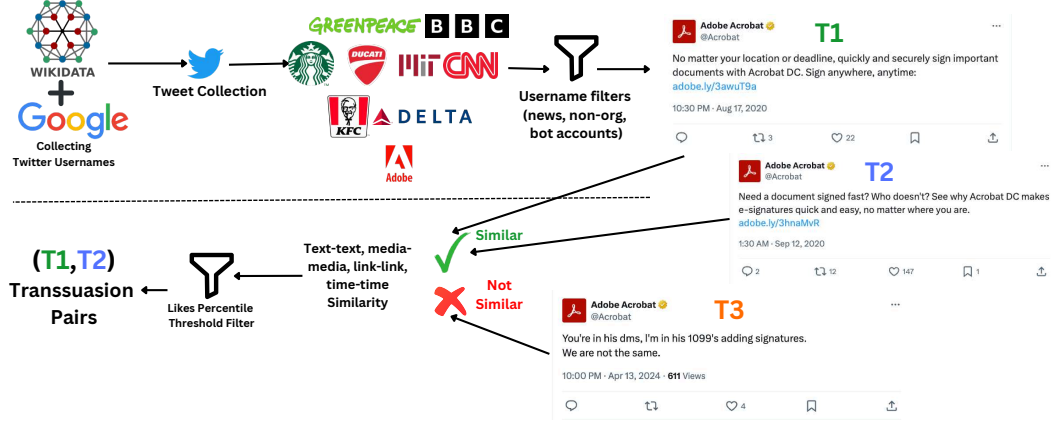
WIKIDATA

+

Google

Collecting Twitter Usernames

Tweet Collection

GREENPEACE BBC

DUCATI

MIT CNN

KFC

DELTA

Adobe

Username filters (news, non-org, bot accounts)

Adobe Acrobat
@Acrobat

T1

No matter your location or deadline, quickly and securely sign important documents with Acrobat DC. Sign anywhere, anytime: adobe.ly/3awuT9a

10:30 PM · Aug 17, 2020

3 22

Adobe Acrobat
@Acrobat

T2

Need a document signed fast? Who doesn't? See why Acrobat DC makes e-signatures quick and easy, no matter where you are. adobe.ly/3hnaMvR

1:30 AM · Sep 12, 2020

2 12 147 1

(T1,T2)

Transsuasion Pairs

Likes Percentile Threshold Filter

Text-text, media-media, link-link, time-time Similarity

Similar

Not Similar

Adobe Acrobat
@Acrobat

T3

You're in his dms, I'm in his 1099's adding signatures. We are not the same.

10:00 PM · Apr 13, 2024 · 611 Views

4